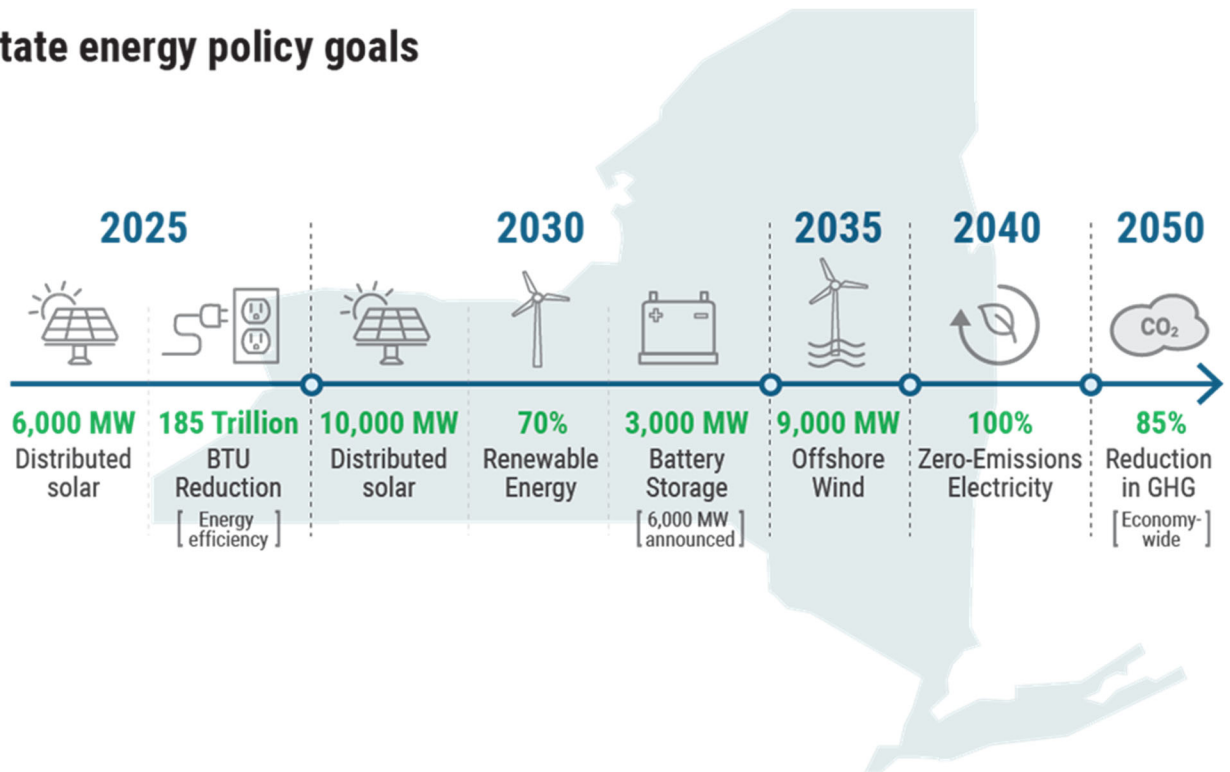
tate energy policy goals

2025

2030

2035

2040

2050

$CO_2$

6,000 MW
Distributed solar

185 Trillion
BTU Reduction
[ Energy efficiency ]

10,000 MW
Distributed solar

70%
Renewable Energy

3,000 MW
Battery Storage
[ 6,000 MW announced ]

9,000 MW
Offshore Wind

100%
Zero-Emissions Electricity

85%
Reduction in GHG
[ Economy-wide ]